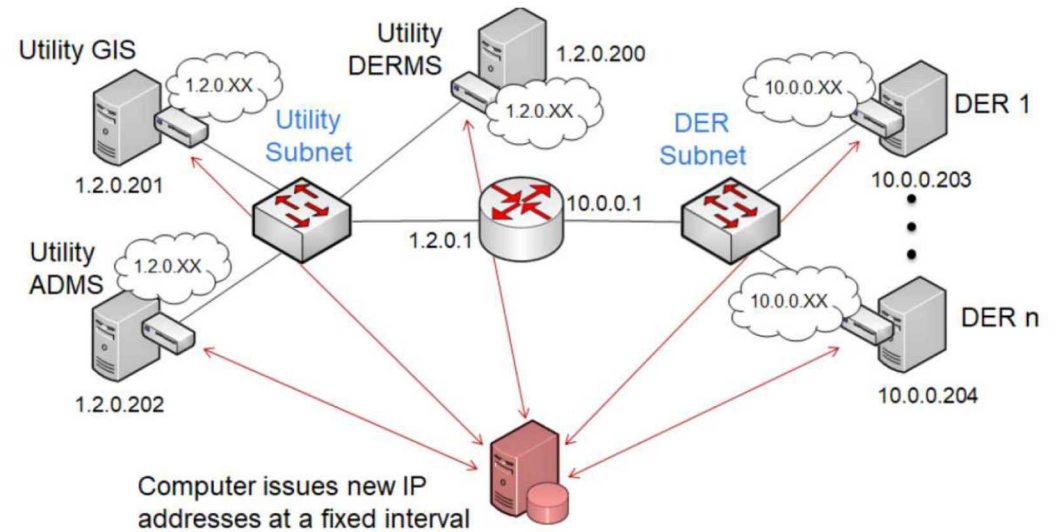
Utility GIS

1.2.0.XX

1.2.0.201

Utility DERMS

1.2.0.200

1.2.0.XX

Utility Subnet

DER Subnet

10.0.0.XX

DER 1

10.0.0.203

10.0.0.1

1.2.0.1

Utility ADMS

1.2.0.XX

1.2.0.202

10.0.0.XX

DER n

10.0.0.204

Computer issues new IP addresses at a fixed interval